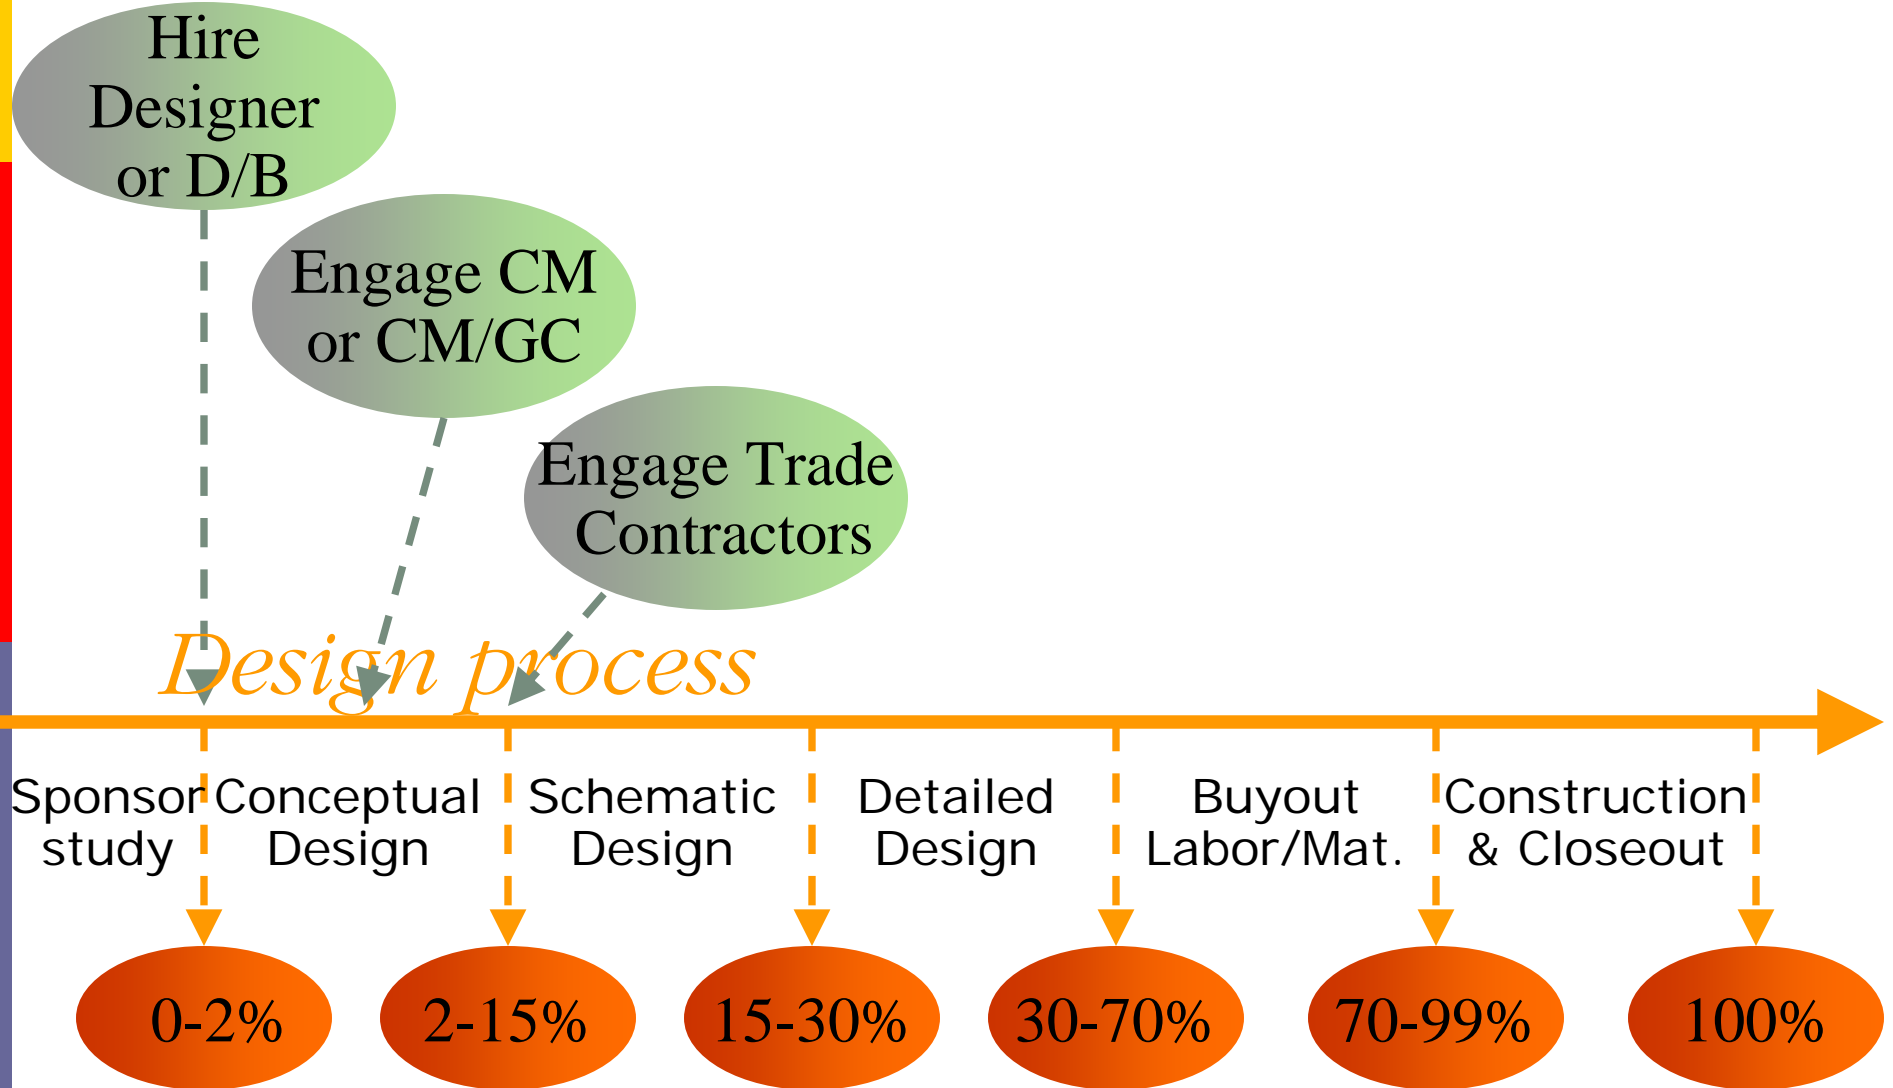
Hire Designer or D/B

Engage CM or CM/GC

Engage Trade Contractors

Design process

Sponsor study

Conceptual Design

Schematic Design

Detailed Design

Buyout Labor/Mat.

Construction & Closeout

0-2%

2-15%

15-30%

30-70%

70-99%

100%